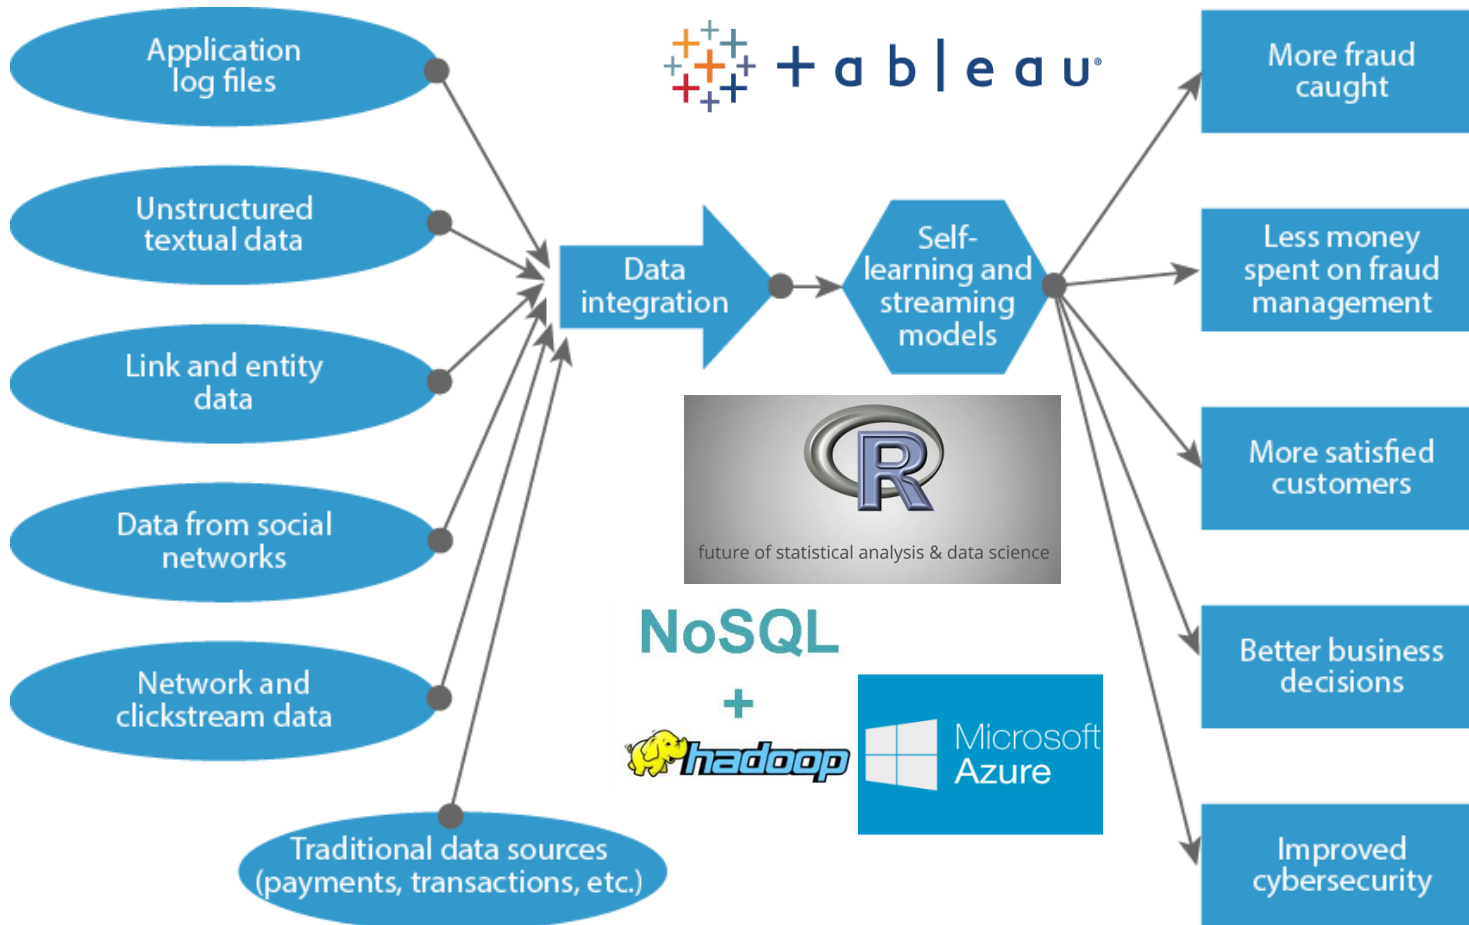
Application log files

Unstructured textual data

Link and entity data

Data from social networks

Network and clickstream data

Traditional data sources (payments, transactions, etc.)

+ a b | e a u

Data integration

Self-learning and streaming models

R

future of statistical analysis & data science

NoSQL

+

hadoop

Microsoft Azure

More fraud caught

Less money spent on fraud management

More satisfied customers

Better business decisions

Improved cybersecurity